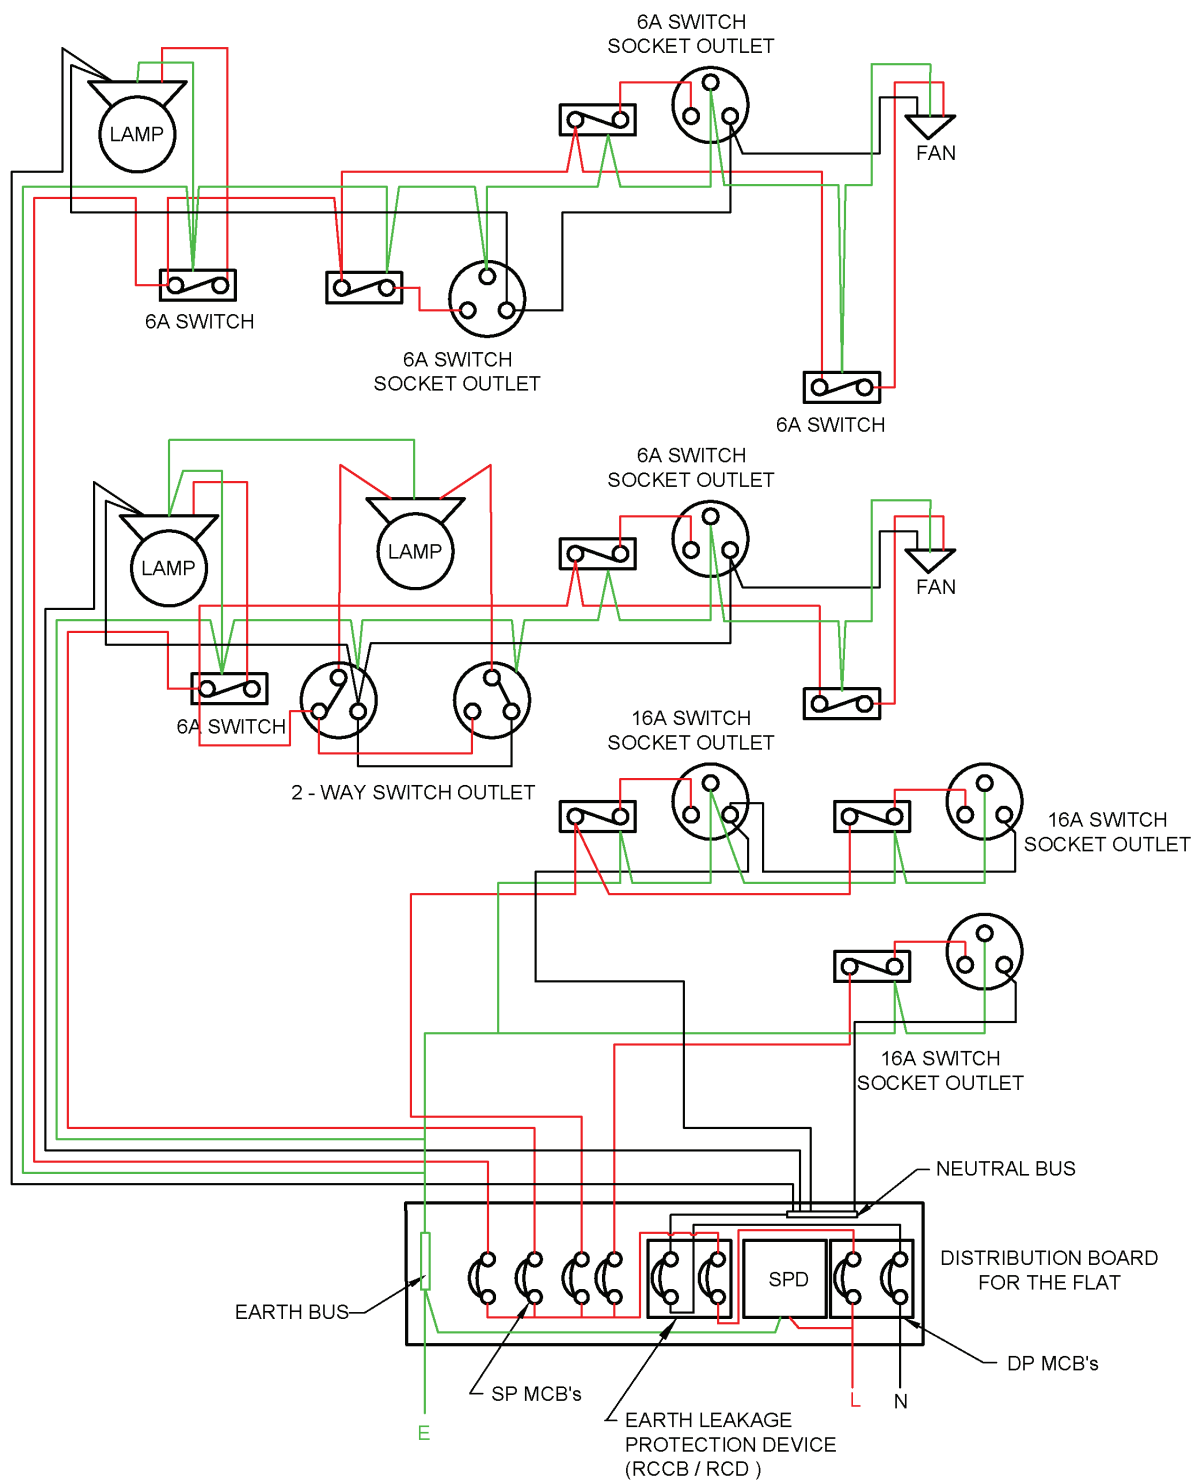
6A SWITCH
SOCKET OUTLET

LAMP

FAN

6A SWITCH

6A SWITCH
SOCKET OUTLET

6A SWITCH

6A SWITCH
SOCKET OUTLET

LAMP

LAMP

FAN

6A SWITCH

2 - WAY SWITCH OUTLET

16A SWITCH
SOCKET OUTLET

16A SWITCH
SOCKET OUTLET

16A SWITCH
SOCKET OUTLET

NEUTRAL BUS

SPD

DISTRIBUTION BOARD
FOR THE FLAT

EARTH BUS

DP MCB's

SP MCB's

L

N

E

EARTH LEAKAGE
PROTECTION DEVICE
(RCCB / RCD )